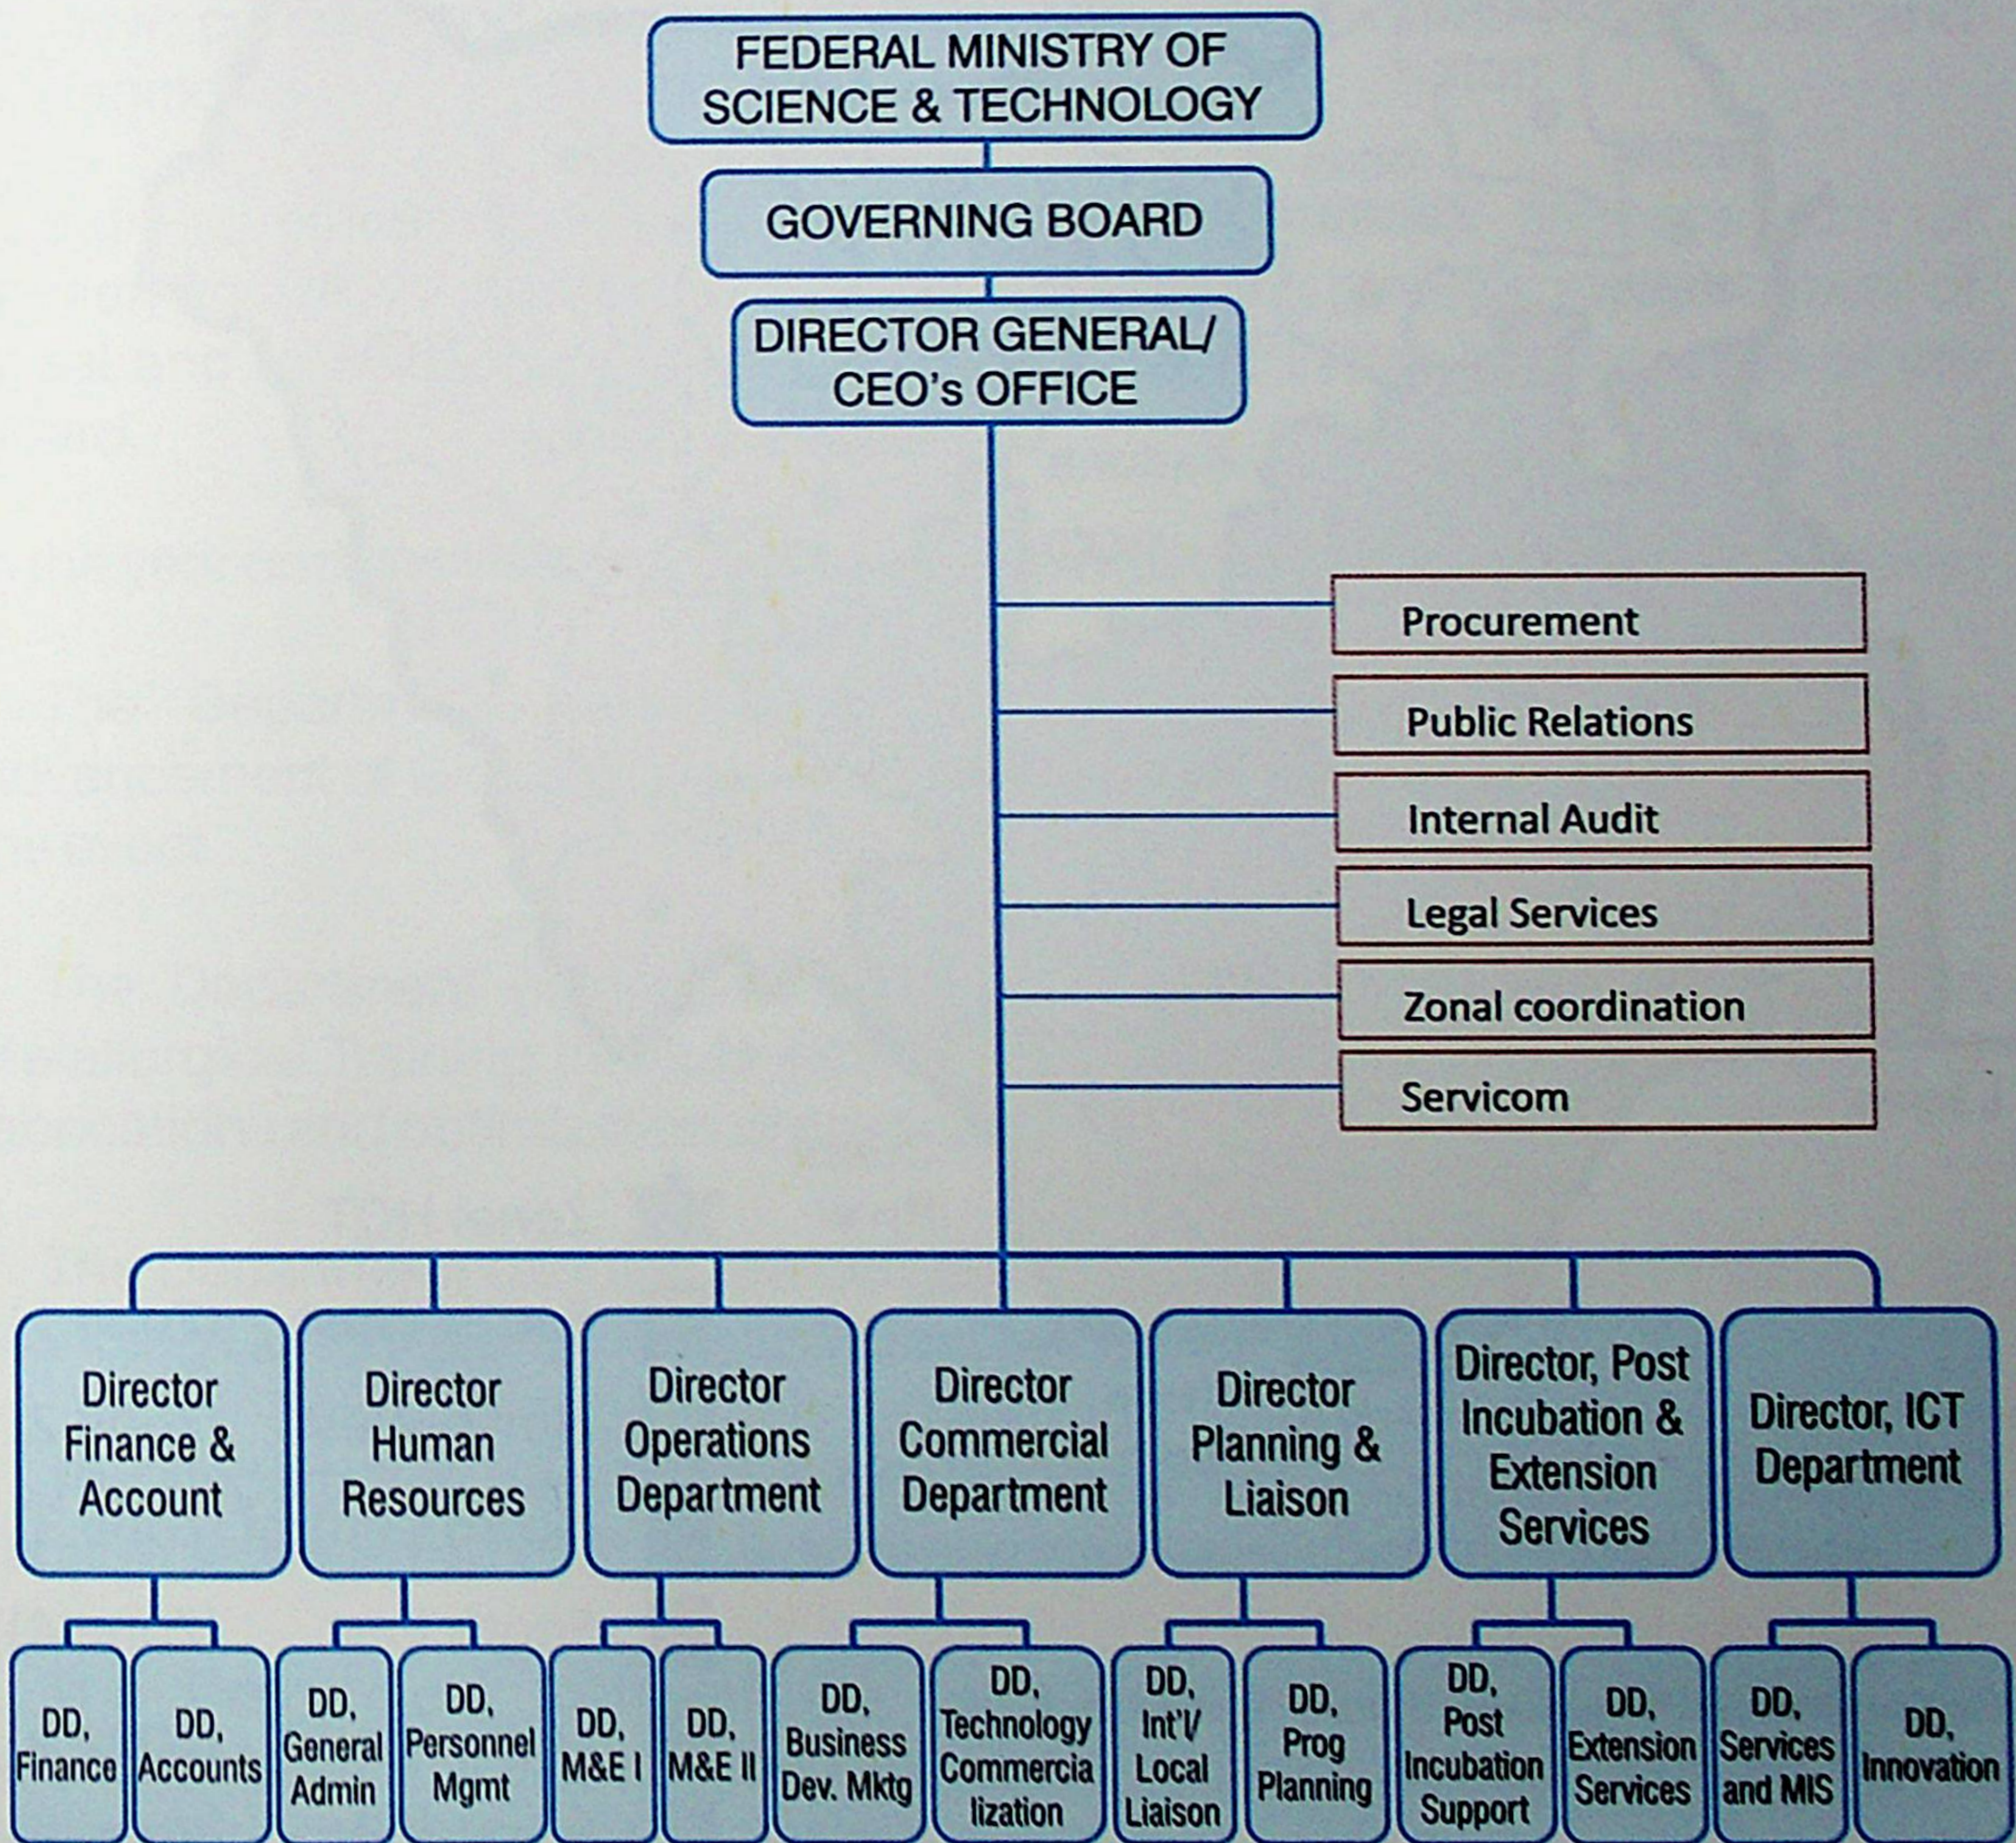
FEDERAL MINISTRY OF SCIENCE & TECHNOLOGY

GOVERNING BOARD

DIRECTOR GENERAL/ CEO's OFFICE

Procurement

Public Relations

Internal Audit

Legal Services

Zonal coordination

Servicom

Director Finance & Account

Director Human Resources

Director Operations Department

Director Commercial Department

Director Planning & Liaison

Director, Post Incubation & Extension Services

Director, ICT Department

DD, Finance

DD, Accounts

DD, General Admin

DD, Personnel Mgmt

DD, M&E I

DD, M&E II

DD, Business Dev. Mktg

DD, Technology Commercia lization

DD, Int'l/ Local Liaison

DD, Prog Planning

DD, Post Incubation Support

DD, Extension Services

DD, Services and MIS

DD, Innovation